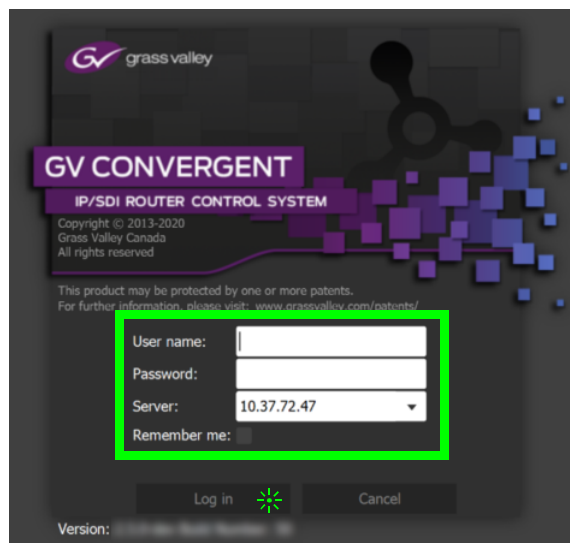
GV grass valley

GV CONVERGENT

IP/SDI ROUTER CONTROL SYSTEM

Copyright © 2013-2020
Grass Valley Canada
All rights reserved

This product may be protected by one or more patents.
For further information, please visit: www.grassvalley.com/patents/

User name:

Password:

Server: 10.37.72.47

Remember me:

Log in

Cancel

Version: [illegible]